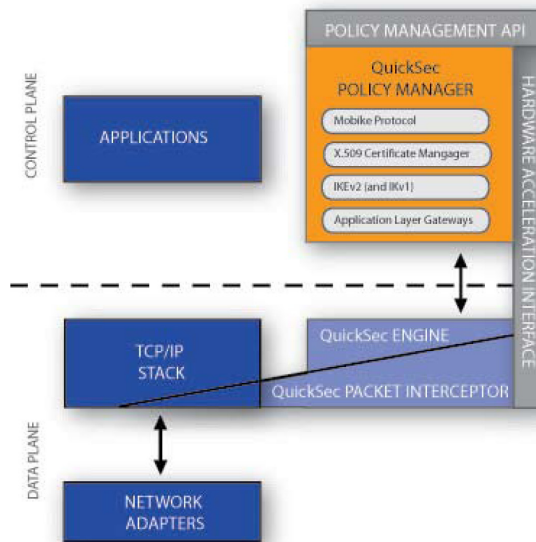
CONTROL PLANE

APPLICATIONS

POLICY MANAGEMENT API

QuickSec POLICY MANAGER

Mobike Protocol

X.509 Certificate Mangager

IKEv2 (and IKv1)

Application Layer Gateways

HARDWARE ACCELERATION INTERFACE

DATA PLANE

TCP/IP STACK

QuickSec ENGINE

QuickSec PACKET INTERCEPTOR

NETWORK ADAPTERS